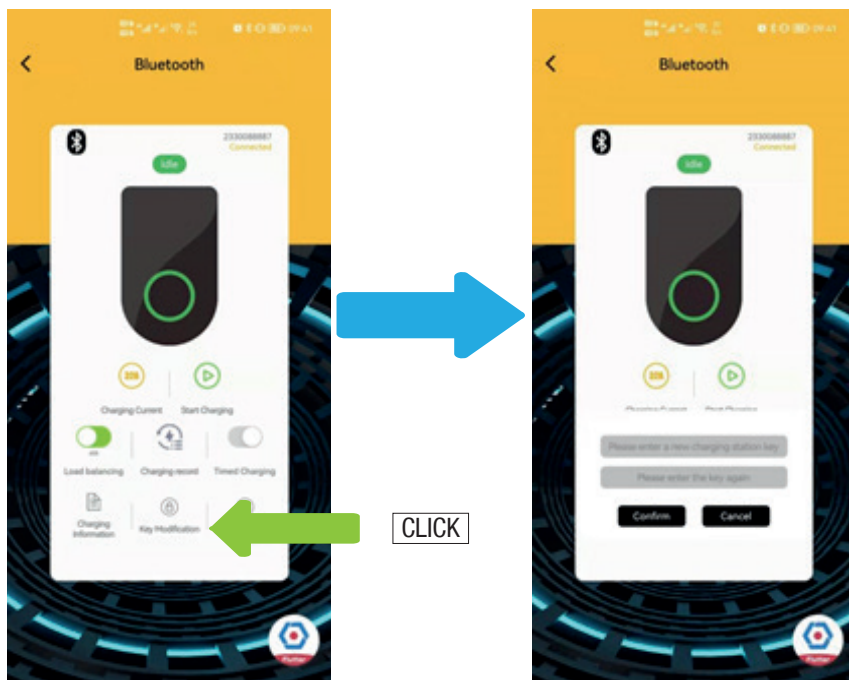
09:41

Bluetooth

2330088887
Connected

Idle

32A

Charging Current

Start Charging

Load balancing

Charging record

Timed Charging

Charging Information

Key Modification

CLICK

09:41

Bluetooth

2330088887
Connected

Idle

32A

Please enter a new charging station key

Please enter the key again

Confirm

Cancel